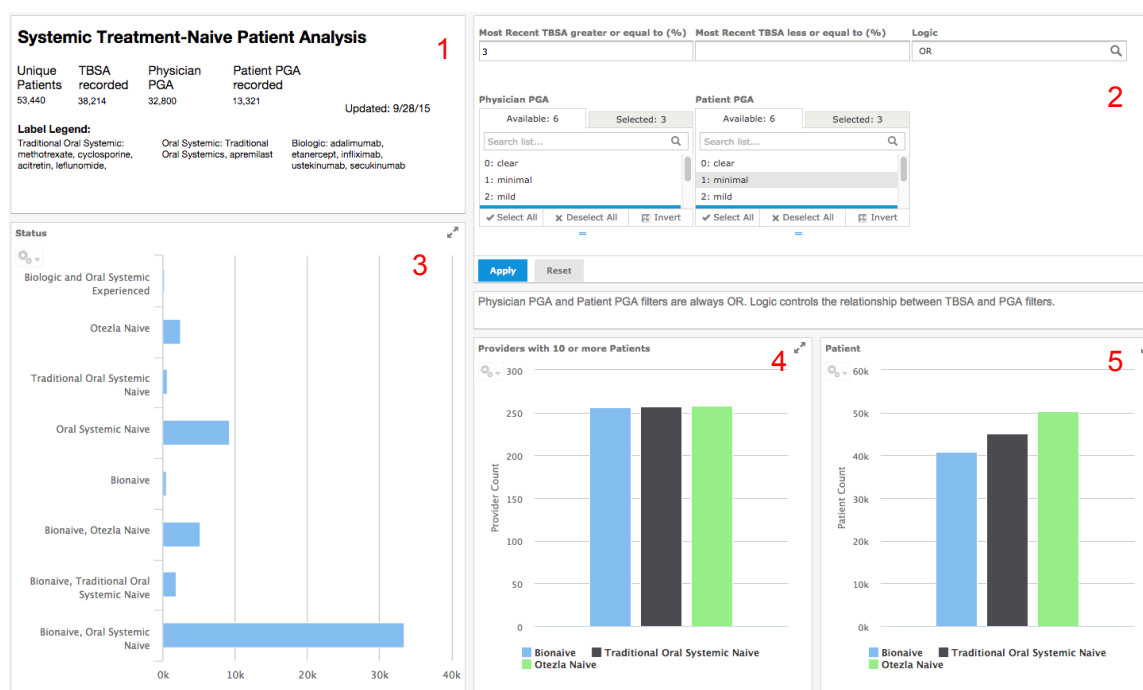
Systemic Treatment-Naive Patient Analysis

1

| Unique Patients | TBSA recorded | Physician PGA | Patient PGA recorded |
|---|---|---|---|
| 53,440 | 38,214 | 32,800 | 13,321 |

Updated: 9/28/15

Label Legend:
Traditional Oral Systemic: methotrexate, cyclosporine, acitretin, leflunomide,
Oral Systemic: Traditional Oral Systemics, apremilast
Biologic: adalimumab, etanercept, infliximab, ustekinumab, secukinumab

Most Recent TBSA greater or equal to (%)
3
Most Recent TBSA less or equal to (%)
Logic
OR

2

Physician PGA
Available: 6
Selected: 3
Search list...
0: clear
1: minimal
2: mild
Select All
Deselect All
Invert

Patient PGA
Available: 6
Selected: 3
Search list...
0: clear
1: minimal
2: mild
Select All
Deselect All
Invert

Apply
Reset

Physician PGA and Patient PGA filters are always OR. Logic controls the relationship between TBSA and PGA filters.

Status

3

Biologic and Oral Systemic Experienced
Otezla Naive
Traditional Oral Systemic Naive
Oral Systemic Naive
Bionaive
Bionaive, Otezla Naive
Bionaive, Traditional Oral Systemic Naive
Bionaive, Oral Systemic Naive
0k 10k 20k 30k 40k

Providers with 10 or more Patients

4

300
250
200
150
100
50
0
Provider Count
Bionaive
Traditional Oral Systemic Naive
Otezla Naive

Patient

5

60k
50k
40k
30k
20k
10k
0k
Patient Count
Bionaive
Traditional Oral Systemic Naive
Otezla Naive